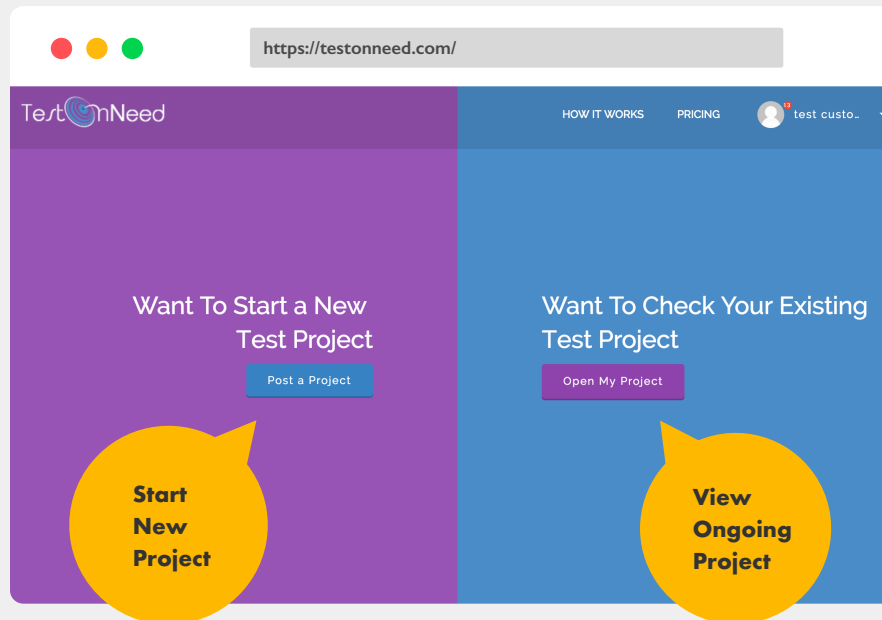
https://testonneed.com/

TestOnNeed

HOW IT WORKS

PRICING

13

test custo...

Want To Start a New Test Project

Post a Project

Want To Check Your Existing Test Project

Open My Project

Start New Project

View Ongoing Project